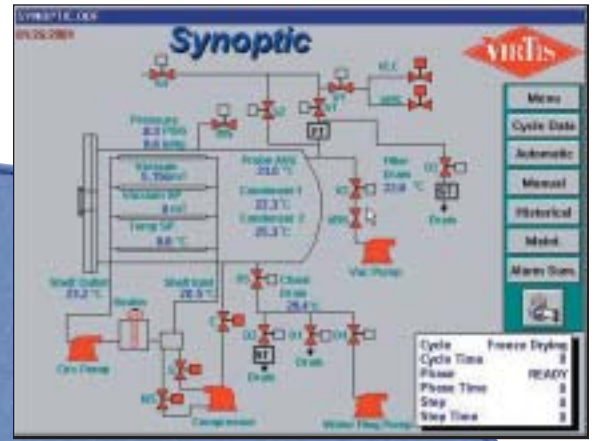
SYNOPTIC.OLF
01/25/2001

Synoptic

VIRTIS

Menu
Cycle Data
Automatic
Manual
Historical
Maint
Alarm Sum.

Pressure
8.0 PSIG
0.0 mTg

Vacuum
5.1 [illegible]
Vacuum SP
0 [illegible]
Temp SP
0.0 °C

Probe Avg
23.0 °C
Condenser 1
22.3 °C
Condenser 2
25.3 °C

Filter Drain
23.6 °C

Vac Pump

Shelf Outlet
23.2 °C

Heater

Circ Pump

Shelf Inlet
28.5 °C

Compressor

Chest Drain
26.4 °C

Drain

Drain

Water Fing Pump

V1
V2
V3
V4
V6
V7
VB
VVR
VLC
V5
D1
D2
D3
D4
PT
RT
RT
NO

Cycle Freeze Drying
Cycle Time 0
Phase READY
Phase Time 0
Step 0
Step Time 0